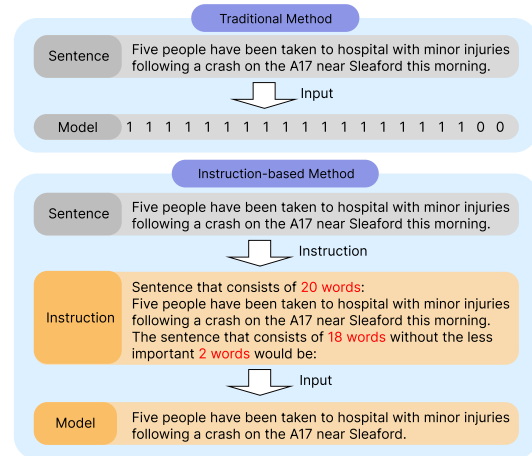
Traditional Method

Sentence

Five people have been taken to hospital with minor injuries following a crash on the A17 near Sleaford this morning.

Input

Model

1 1 1 1 1 1 1 1 1 1 1 1 1 1 1 1 1 1 0 0

Instruction-based Method

Sentence

Five people have been taken to hospital with minor injuries following a crash on the A17 near Sleaford this morning.

Instruction

Instruction

Sentence that consists of 20 words:
Five people have been taken to hospital with minor injuries following a crash on the A17 near Sleaford this morning.
The sentence that consists of 18 words without the less important 2 words would be:

Input

Model

Five people have been taken to hospital with minor injuries following a crash on the A17 near Sleaford.